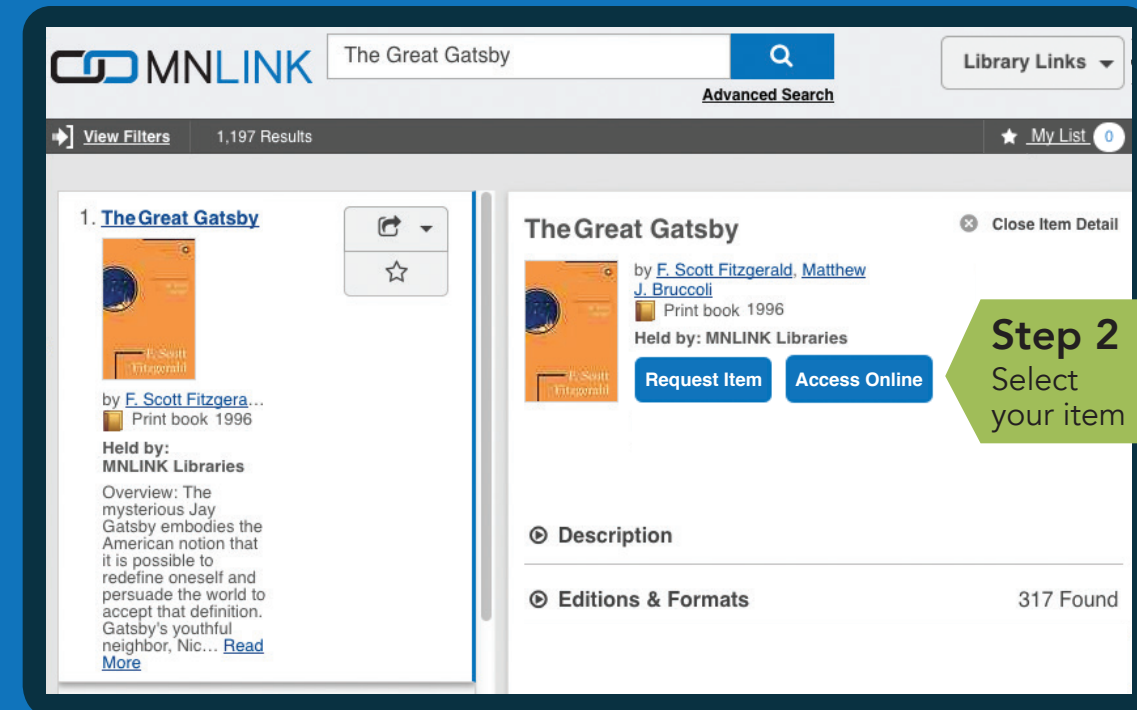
MNLINK

The Great Gatsby

Advanced Search

Library Links

View Filters 1,197 Results

My List 0

1. The Great Gatsby

F. Scott Fitzgerald

by F. Scott Fitzgera…
Print book 1996

Held by:
MNLINK Libraries

Overview: The mysterious Jay Gatsby embodies the American notion that it is possible to redefine oneself and persuade the world to accept that definition. Gatsby's youthful neighbor, Nic… Read More

The Great Gatsby

Close Item Detail

F. Scott Fitzgerald

by F. Scott Fitzgerald, Matthew J. Bruccoli
Print book 1996

Held by: MNLINK Libraries

Request Item Access Online

Step 2
Select your item

Description

Editions & Formats 317 Found